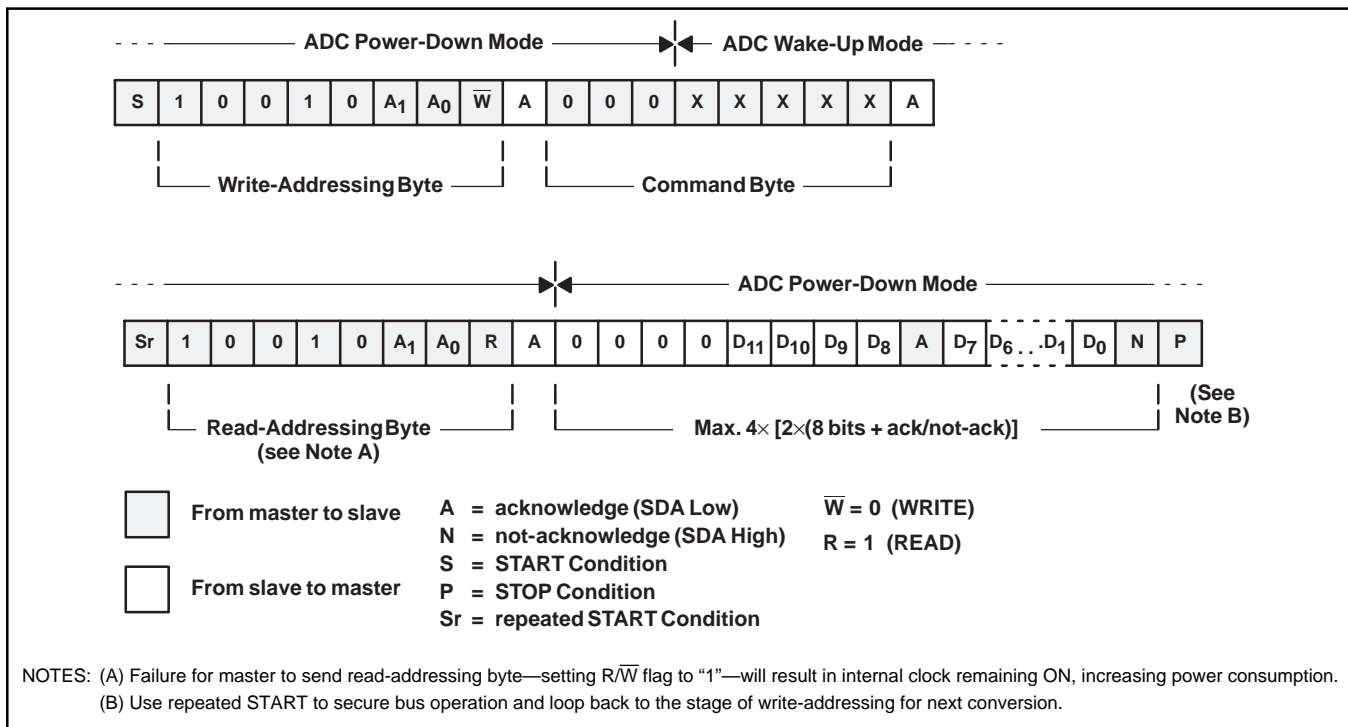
ADC Power-Down Mode ADC Wake-Up Mode

| S | 1 | 0 | 0 | 1 | 0 | $A_1$ | $A_0$ | $\overline{W}$ | A | 0 | 0 | 0 | X | X | X | X | X | A |
|---|---|---|---|---|---|---|---|---|---|---|---|---|---|---|---|---|---|---|

Write-Addressing Byte Command Byte

ADC Power-Down Mode

| Sr | 1 | 0 | 0 | 1 | 0 | $A_1$ | $A_0$ | R | A | 0 | 0 | 0 | 0 | $D_{11}$ | $D_{10}$ | $D_9$ | $D_8$ | A | $D_7$ | $D_6$ . . .$D_1$ | $D_0$ | N | P |
|---|---|---|---|---|---|---|---|---|---|---|---|---|---|---|---|---|---|---|---|---|---|---|---|

Read-Addressing Byte (see Note A)

Max. 4× [2×(8 bits + ack/not-ack)]

(See Note B)

From master to slave

From slave to master

A = acknowledge (SDA Low)
N = not-acknowledge (SDA High)
S = START Condition
P = STOP Condition
Sr = repeated START Condition

$\overline{W}$ = 0 (WRITE)
R = 1 (READ)

NOTES: (A) Failure for master to send read-addressing byte—setting R/$\overline{W}$ flag to "1"—will result in internal clock remaining ON, increasing power consumption.
(B) Use repeated START to secure bus operation and loop back to the stage of write-addressing for next conversion.